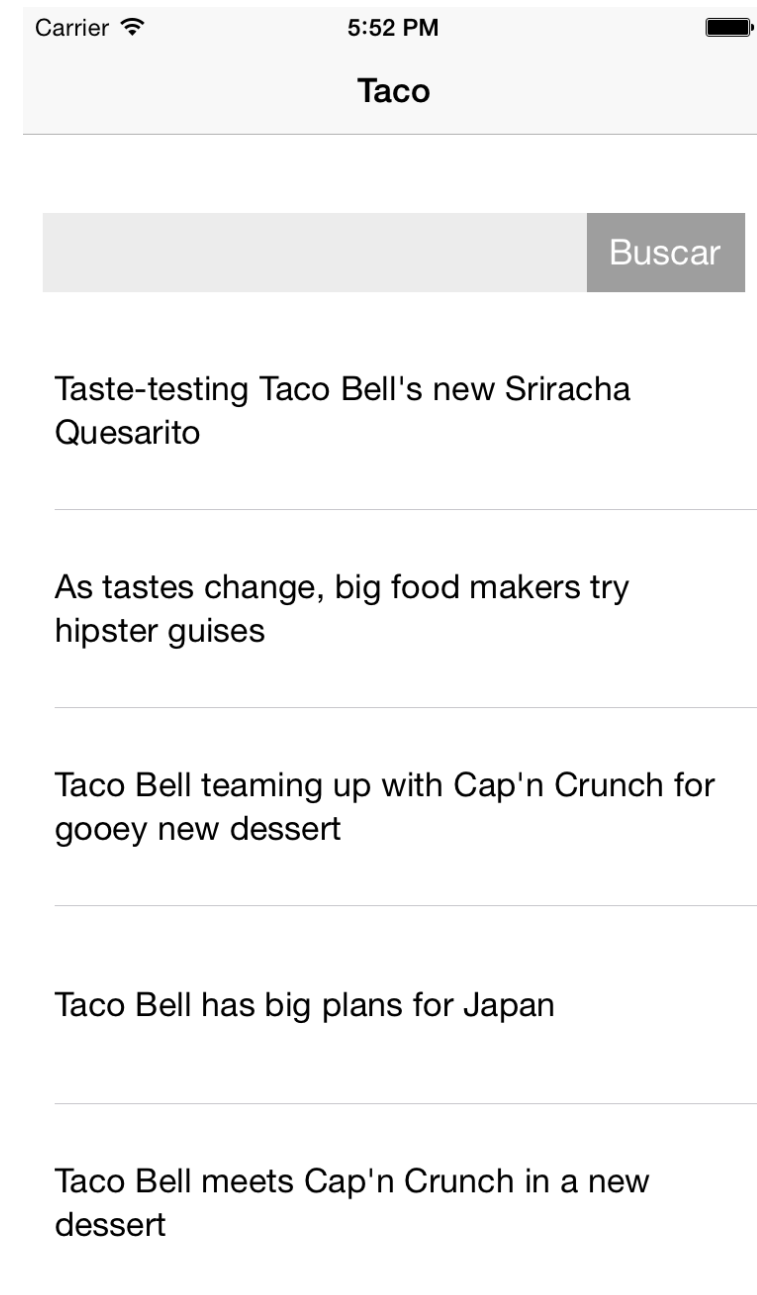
Carrier
5:52 PM

Taco

Buscar

Taste-testing Taco Bell's new Sriracha Quesarito

As tastes change, big food makers try hipster guises

Taco Bell teaming up with Cap'n Crunch for gooey new dessert

Taco Bell has big plans for Japan

Taco Bell meets Cap'n Crunch in a new dessert